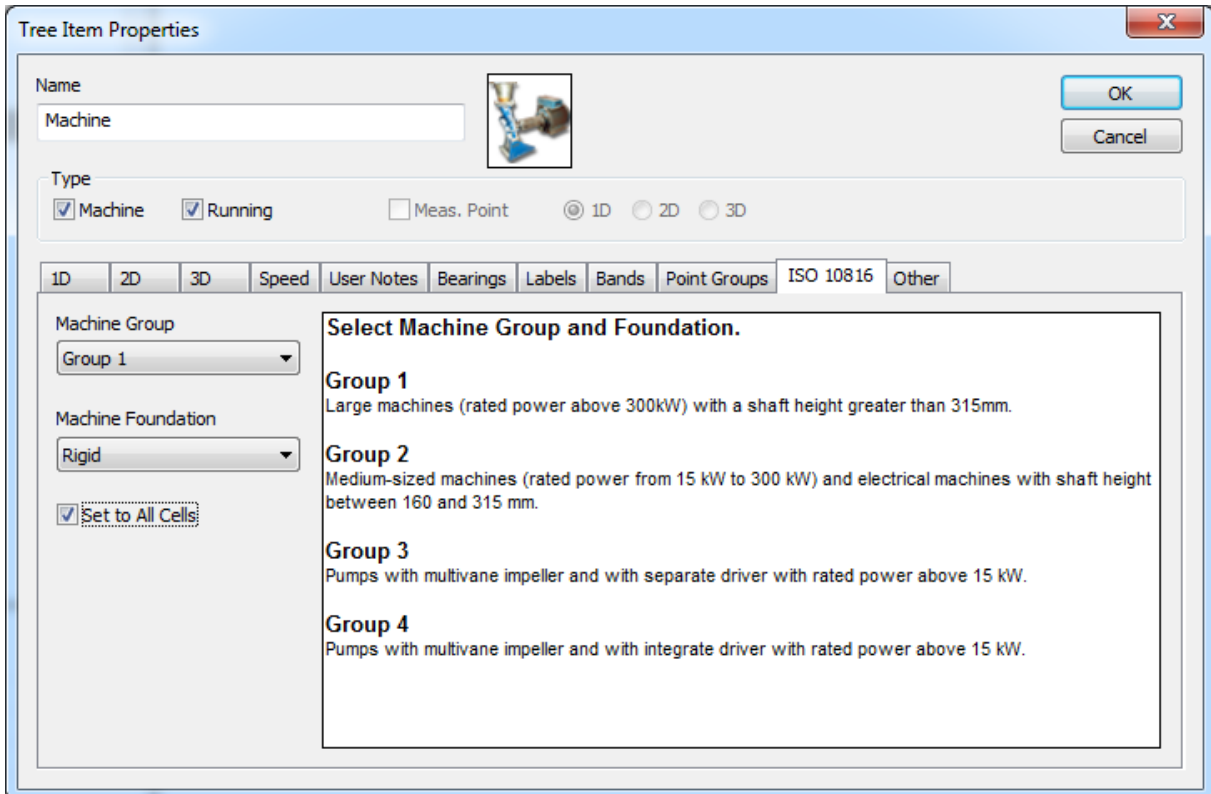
Tree Item Properties

X

Name

Machine

OK

Cancel

Type

Machine Running Meas. Point 1D 2D 3D

1D 2D 3D Speed User Notes Bearings Labels Bands Point Groups ISO 10816 Other

Machine Group

Group 1

Machine Foundation

Rigid

Set to All Cells

Select Machine Group and Foundation.

Group 1
Large machines (rated power above 300kW) with a shaft height greater than 315mm.

Group 2
Medium-sized machines (rated power from 15 kW to 300 kW) and electrical machines with shaft height between 160 and 315 mm.

Group 3
Pumps with multivane impeller and with separate driver with rated power above 15 kW.

Group 4
Pumps with multivane impeller and with integrate driver with rated power above 15 kW.